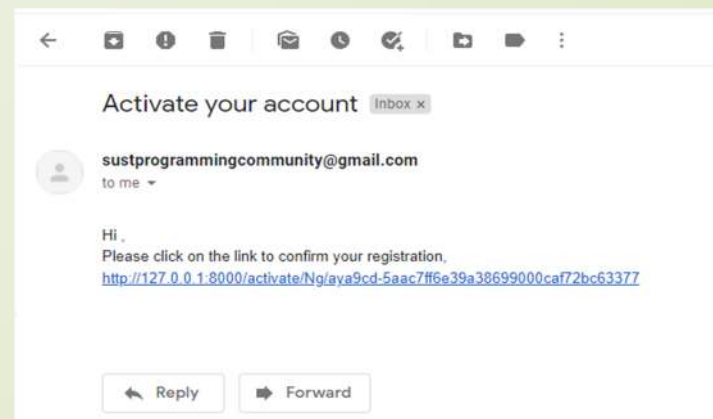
Activate your account Inbox ×

sustprogrammingcommunity@gmail.com
to me

Hi ,
Please click on the link to confirm your registration,
http://127.0.0.1:8000/activate/Ng/aya9cd-5aac7ff6e39a38699000caf72bc63377

Reply Forward